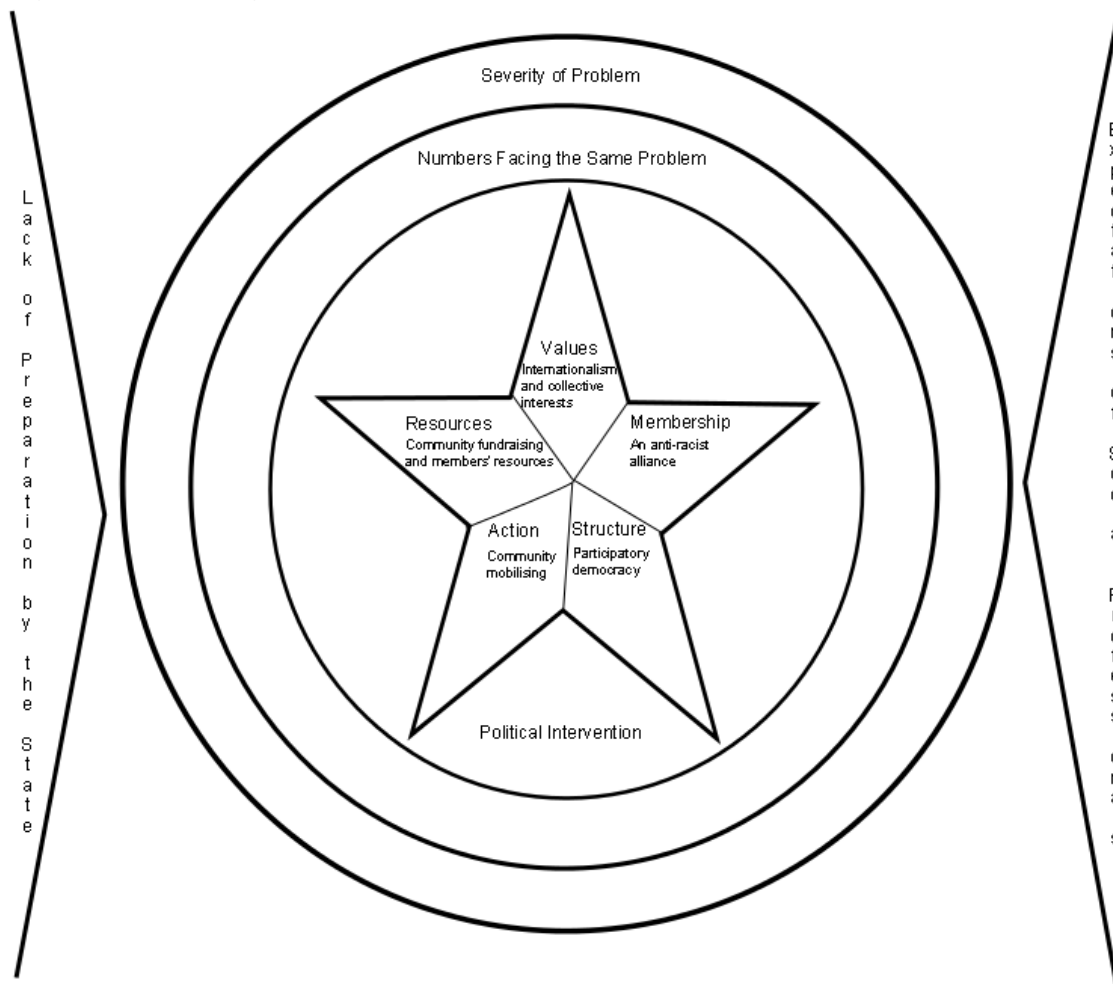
Severity of Problem

Numbers Facing the Same Problem

Lack of Preparation by the State

Values
Internationalism and collective interests

Resources
Community fundraising and members' resources

Membership
An anti-racist alliance

Action
Community mobilising

Structure
Participatory democracy

Political Intervention

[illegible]